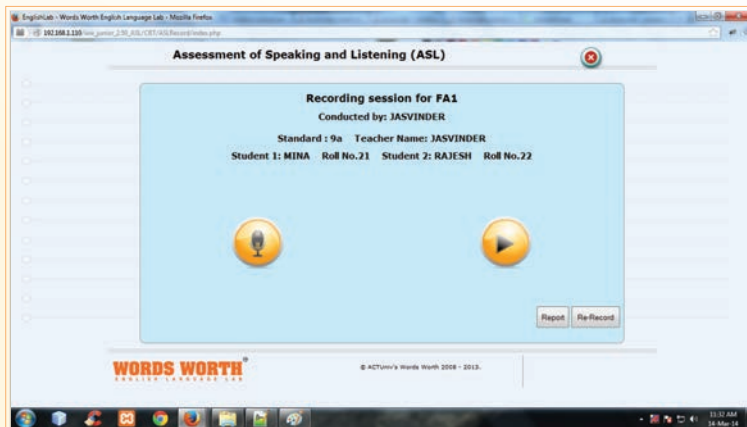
EnglishLab - Words Worth English Language Lab - Mozilla Firefox

192.168.1.110/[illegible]

Assessment of Speaking and Listening (ASL)

Recording session for FA1

Conducted by: JASVINDER

Standard : 9a Teacher Name: JASVINDER

Student 1: MINA Roll No.21 Student 2: RAJESH Roll No.22

Report Re-Record

WORDS WORTH®
ENGLISH LANGUAGE LAB

© ACTUniv's Words Worth 2008 - 2013.

11:32 AM
14-Mar-14